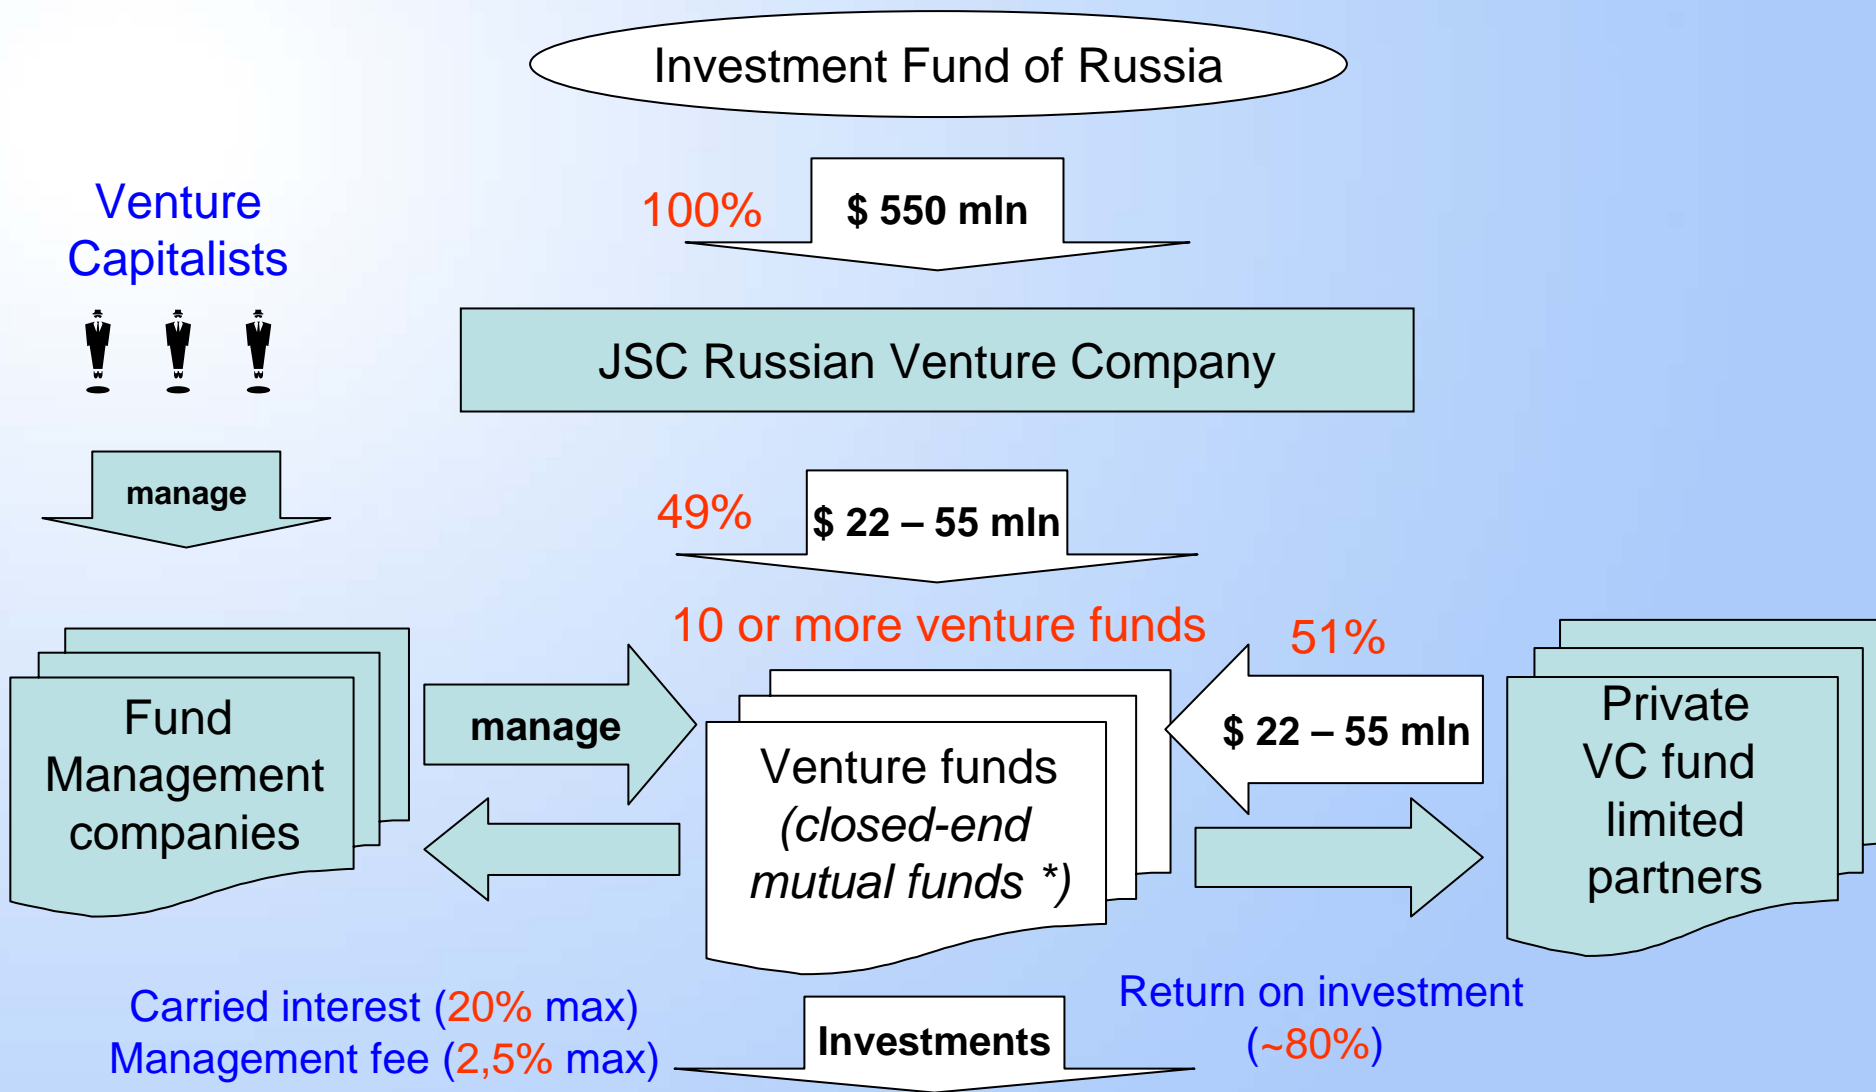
Investment Fund of Russia

Venture Capitalists

100%

$ 550 mln

JSC Russian Venture Company

manage

49%

$ 22 – 55 mln

10 or more venture funds

51%

Fund Management companies

manage

Venture funds (closed-end mutual funds *)

$ 22 – 55 mln

Private VC fund limited partners

Carried interest (20% max)
Management fee (2,5% max)

Investments

Return on investment (~80%)